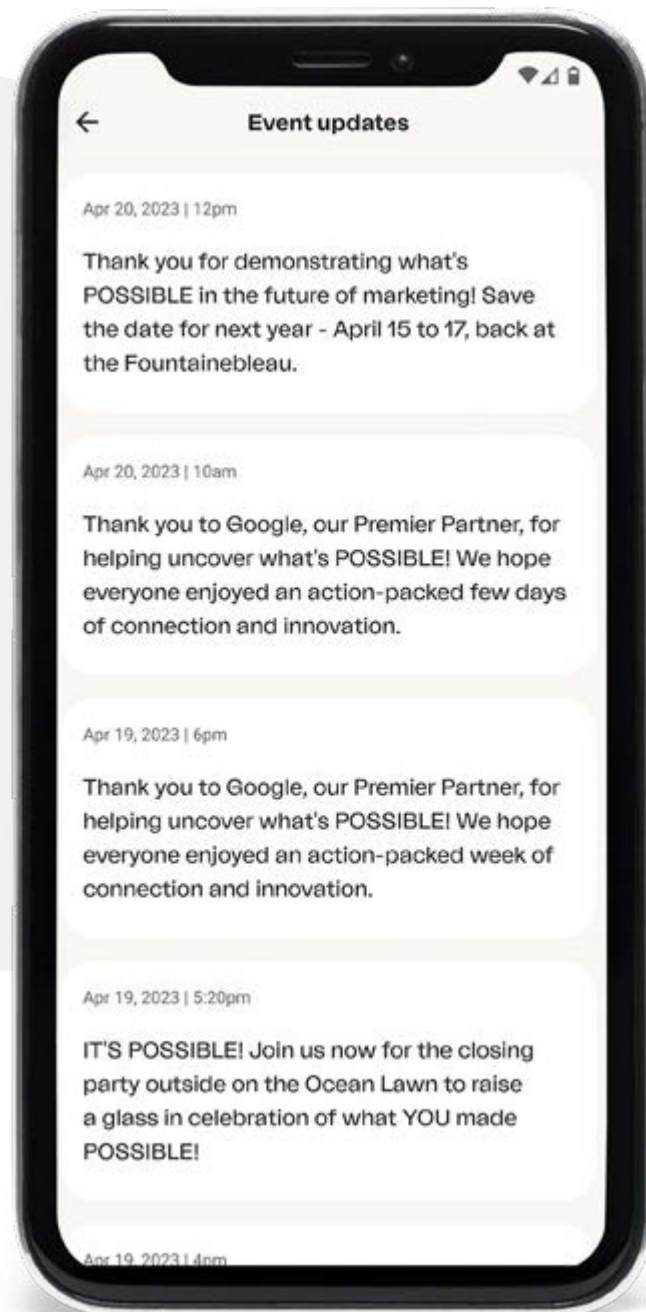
← Event updates

Apr 20, 2023 | 12pm

Thank you for demonstrating what's POSSIBLE in the future of marketing! Save the date for next year - April 15 to 17, back at the Fountainebleau.

Apr 20, 2023 | 10am

Thank you to Google, our Premier Partner, for helping uncover what's POSSIBLE! We hope everyone enjoyed an action-packed few days of connection and innovation.

Apr 19, 2023 | 6pm

Thank you to Google, our Premier Partner, for helping uncover what's POSSIBLE! We hope everyone enjoyed an action-packed week of connection and innovation.

Apr 19, 2023 | 5:20pm

IT'S POSSIBLE! Join us now for the closing party outside on the Ocean Lawn to raise a glass in celebration of what YOU made POSSIBLE!

Apr 19, 2023 | 4pm